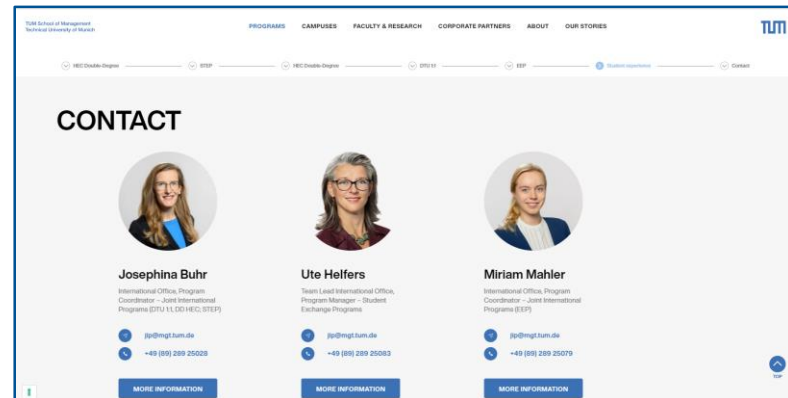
TUM School of Management
Technical University of Munich

PROGRAMS CAMPUSES FACULTY & RESEARCH CORPORATE PARTNERS ABOUT OUR STORIES

TUM

HEC Double-Degree STEP HEC Double-Degree DTU 1:1 EEP Student experience Contact

CONTACT

Josephina Buhr

International Office, Program Coordinator – Joint International Programs (DTU 1:1, DD HEC, STEP)

jip@mgt.tum.de

+49 (89) 289 25028

MORE INFORMATION

Ute Helfers

Team Lead International Office, Program Manager – Student Exchange Programs

jip@mgt.tum.de

+49 (89) 289 25083

MORE INFORMATION

Miriam Mahler

International Office, Program Coordinator – Joint International Programs (EEP)

jip@mgt.tum.de

+49 (89) 289 25079

MORE INFORMATION

TOP